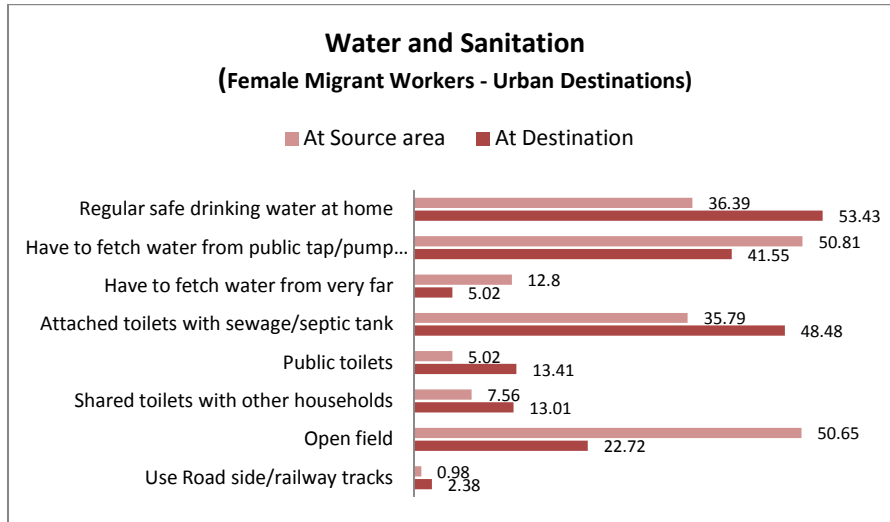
Water and Sanitation
(Female Migrant Workers - Urban Destinations)

At Source area At Destination

Regular safe drinking water at home 36.39 53.43
Have to fetch water from public tap/pump... 50.81 41.55
Have to fetch water from very far 12.8 5.02
Attached toilets with sewage/septic tank 35.79 48.48
Public toilets 5.02 13.41
Shared toilets with other households 7.56 13.01
Open field 50.65 22.72
Use Road side/railway tracks 0.98 2.38